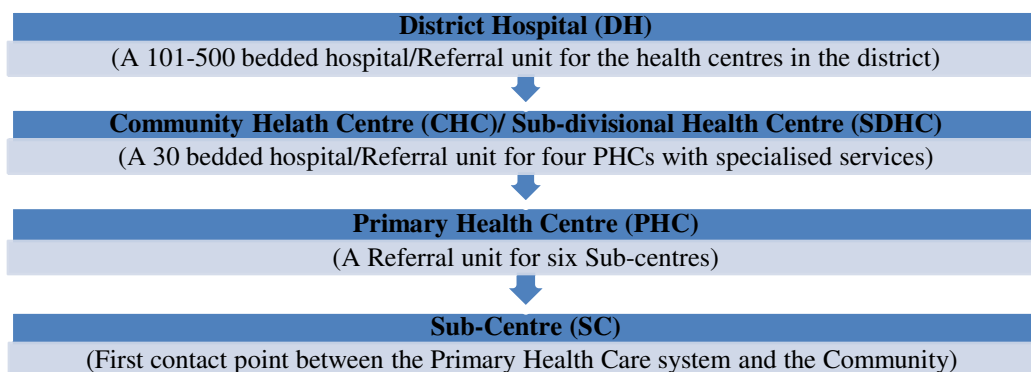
District Hospital (DH)

(A 101-500 bedded hospital/Referral unit for the health centres in the district)

Community Helath Centre (CHC)/ Sub-divisional Health Centre (SDHC)

(A 30 bedded hospital/Referral unit for four PHCs with specialised services)

Primary Health Centre (PHC)

(A Referral unit for six Sub-centres)

Sub-Centre (SC)

(First contact point between the Primary Health Care system and the Community)